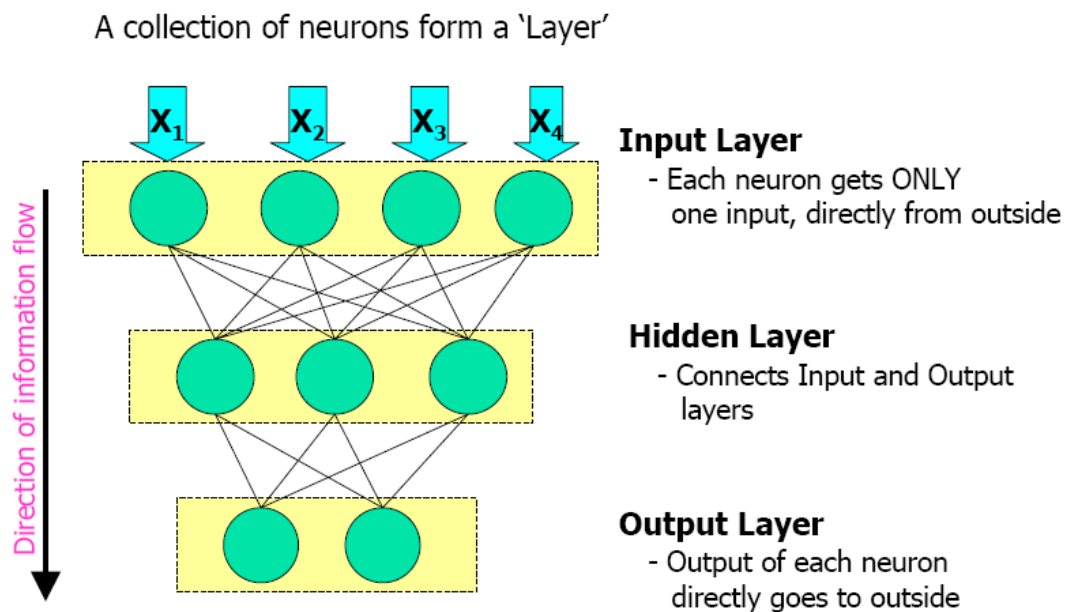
A collection of neurons form a 'Layer'

$X_1$ $X_2$ $X_3$ $X_4$

Direction of information flow

Input Layer
- Each neuron gets ONLY one input, directly from outside

Hidden Layer
- Connects Input and Output layers

Output Layer
- Output of each neuron directly goes to outside